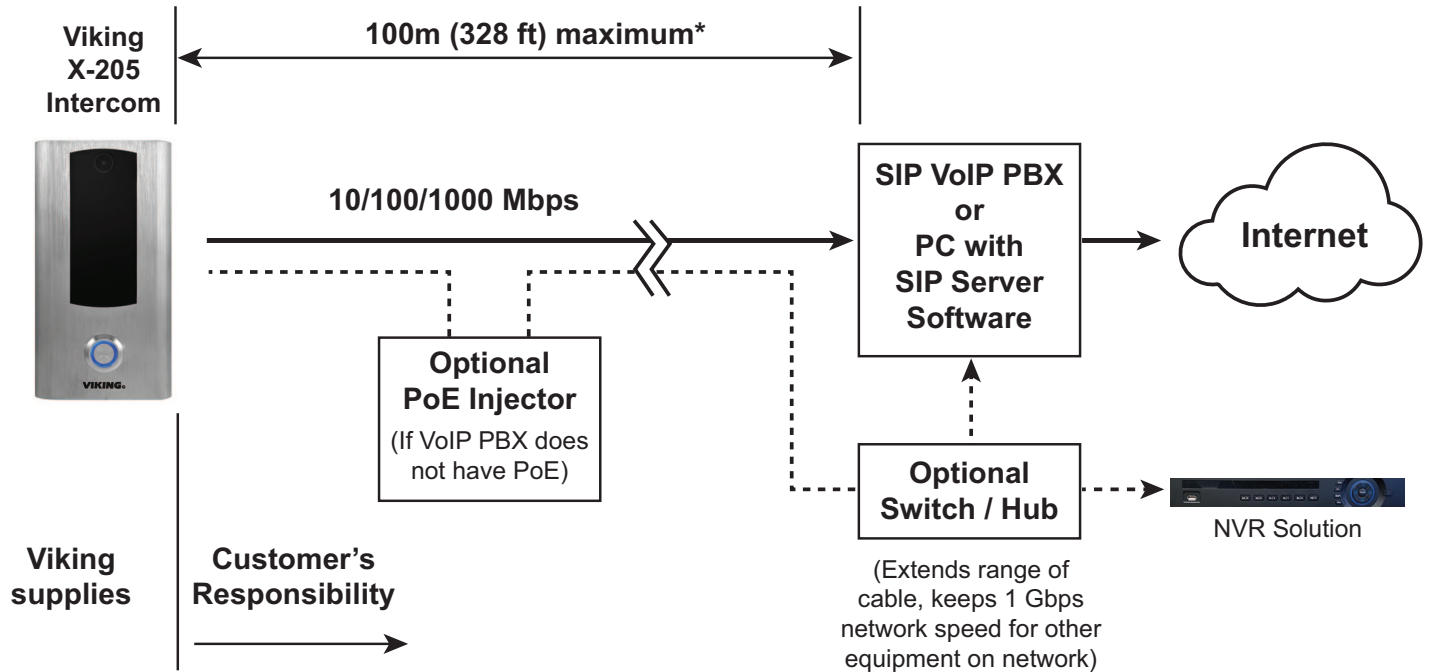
Viking X-205 Intercom

100m (328 ft) maximum*

10/100/1000 Mbps

SIP VoIP PBX or PC with SIP Server Software

Internet

VIKING

Optional PoE Injector

(If VoIP PBX does not have PoE)

Optional Switch / Hub

NVR Solution

Viking supplies

Customer's Responsibility

(Extends range of cable, keeps 1 Gbps network speed for other equipment on network)